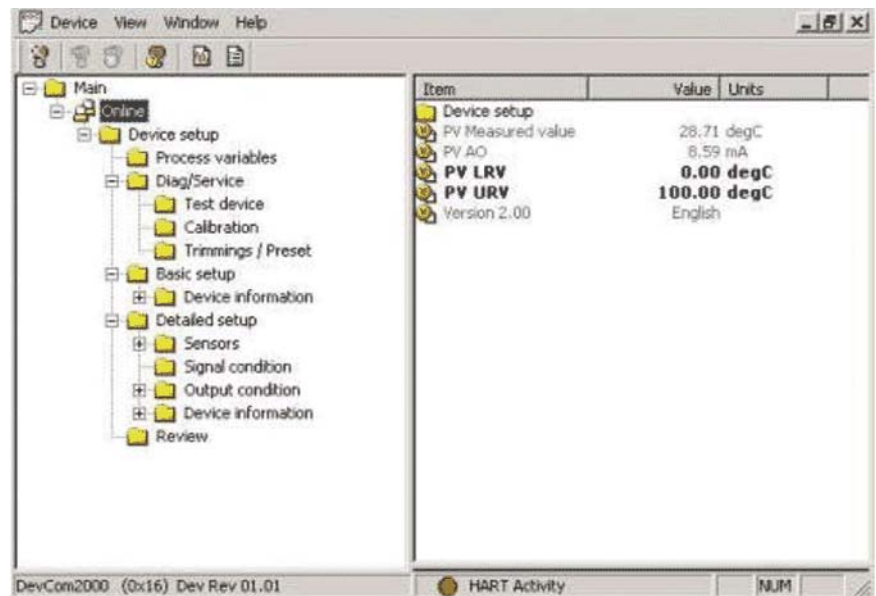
Device View Window Help

Main
Online
Device setup
Process variables
Diag/Service
Test device
Calibration
Trimmings / Preset
Basic setup
Device information
Detailed setup
Sensors
Signal condition
Output condition
Device information
Review

| Item | Value | Units |
|---|---|---|
| Device setup | | |
| PV Measured value | 28.71 | degC |
| PV AO | 8.59 | mA |
| **PV LRV** | **0.00** | **degC** |
| **PV URV** | **100.00** | **degC** |
| Version 2.00 | English | |

DevCom2000 (0x16) Dev Rev 01.01
HART Activity
NUM